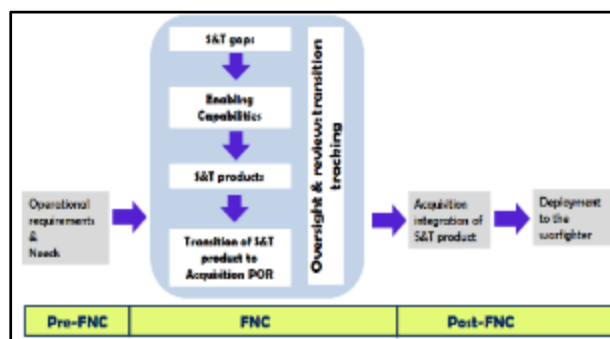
S&T gaps

Enabling Capabilities

S&T products

Transition of S&T product to Acquisition POR

Oversight & review: transition tracking

Operational requirements & Needs

Acquisition integration of S&T product

Deployment to the warfighter

| Pre-FNC | FNC | Post-FNC |
|---|---|---|